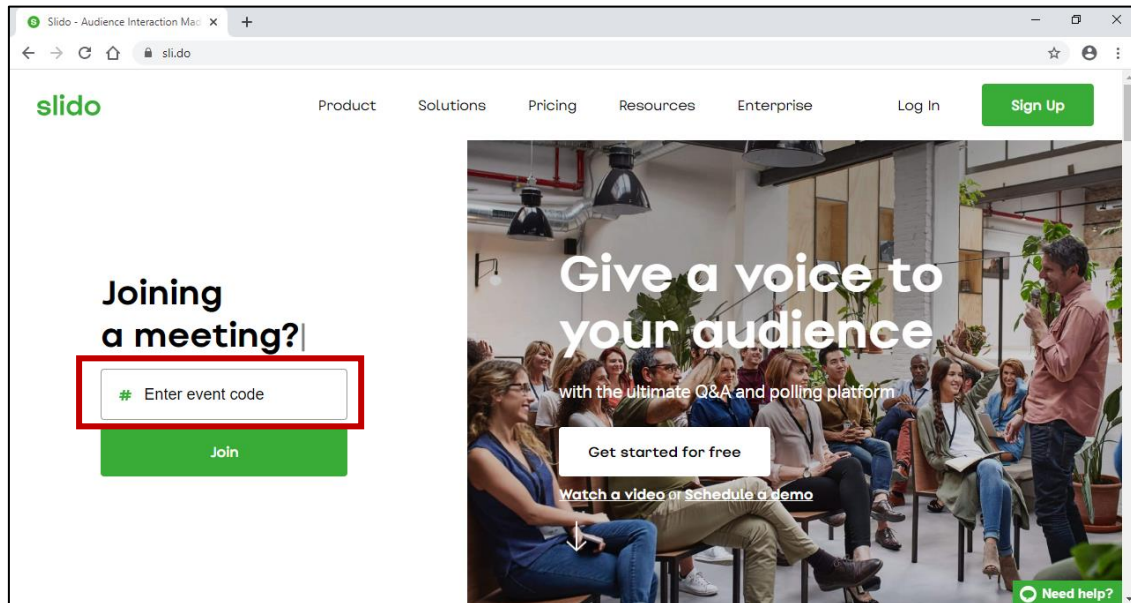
Slido - Audience Interaction Mac ×

sli.do

slido

Product Solutions Pricing Resources Enterprise Log In Sign Up

Joining a meeting?

# Enter event code

Join

Give a voice to your audience

with the ultimate Q&A and polling platform

Get started for free

Watch a video or Schedule a demo

Need help?